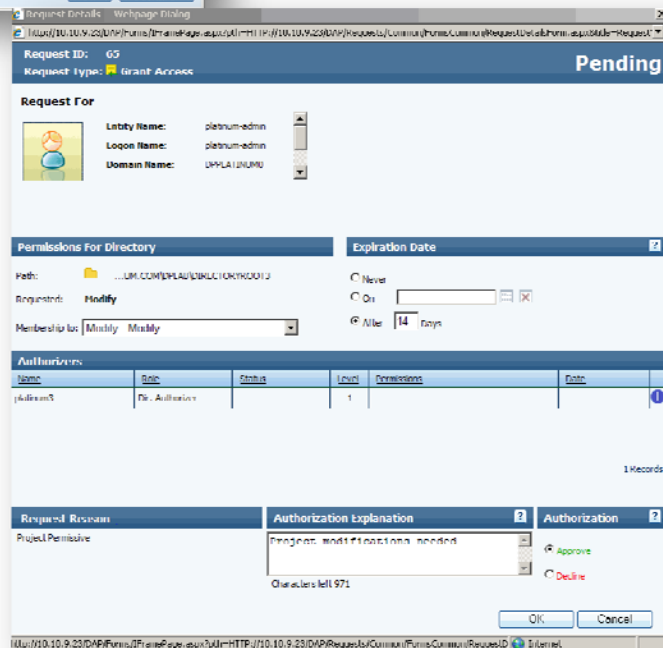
Request Details -- Webpage Dialog

http://10.10.9.23/DAP/Forms/IFramePage.aspx?url=HTTP://10.10.9.23/DAP/Requests/Common/FormsCommon/RequestDetailsForm.aspx?Mode=Request

Request ID: 65
Request Type: Grant Access

Pending

Request For

Entity Name: platinum-admin
Logon Name: platinum-admin
Domain Name: DPPLATINUM0

Permissions For Directory

Path: ...OM.COM/DPLAB/DIRECTORYROOT3
Requested: Modify
Membership to: Modify - Modify

Expiration Date

Never
On
After 14 Days

Authorizers

| Name | Role | Status | Level | Permissions | Date |
|---|---|---|---|---|---|
| platinum3 | Dir. Authorizer | | 1 | | |

1 Records

Request Reason

Project Permissive

Authorization Explanation

Project modifications needed

Characters left 971

Authorization

Approve
Decline

OK
Cancel

http://10.10.9.23/DAP/Forms/IFramePage.aspx?url=HTTP://10.10.9.23/DAP/Requests/Common/FormsCommon/RequestD Internet